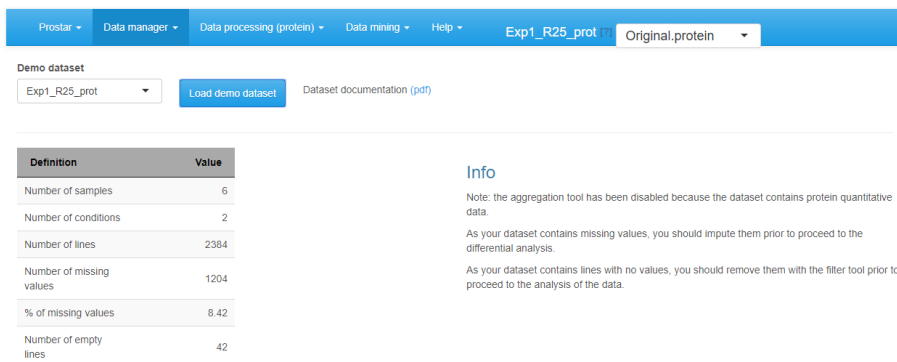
Prostar ▾ Data manager ▾ Data processing (protein) ▾ Data mining ▾ Help ▾ Exp1_R25_prot [?] Original.protein ▾

Demo dataset

Exp1_R25_prot ▾

Load demo dataset

Dataset documentation (pdf)

| Definition | Value |
|---|---|
| Number of samples | 6 |
| Number of conditions | 2 |
| Number of lines | 2384 |
| Number of missing values | 1204 |
| % of missing values | 8.42 |
| Number of empty lines | 42 |

Info

Note: the aggregation tool has been disabled because the dataset contains protein quantitative data.

As your dataset contains missing values, you should impute them prior to proceed to the differential analysis.

As your dataset contains lines with no values, you should remove them with the filter tool prior to proceed to the analysis of the data.